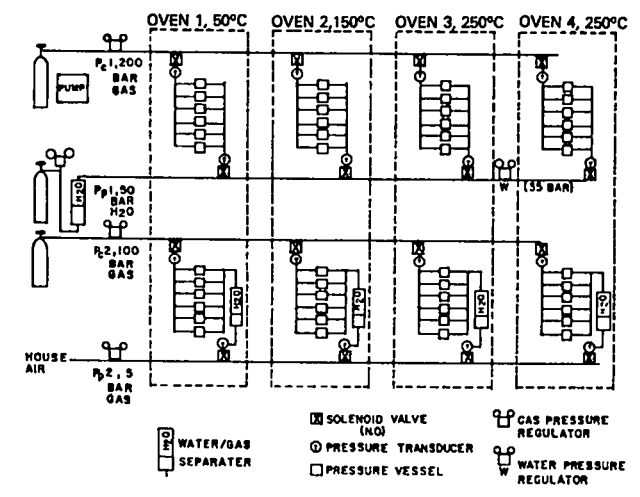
OVEN 1, 50°C
OVEN 2,150°C
OVEN 3, 250°C
OVEN 4, 250°C

PUMP
$P_c1,200$ BAR GAS
H2O
$P_p1,50$ BAR H2O
W (35 BAR)
$P_c2,100$ BAR GAS
H2O
H2O
H2O
H2O
HOUSE AIR
$P_p2, 5$ BAR GAS

H2O WATER/GAS SEPARATER
SOLENOID VALVE (N.O)
PRESSURE TRANSDUCER
PRESSURE VESSEL
GAS PRESSURE REGULATOR
W WATER PRESSURE REGULATOR